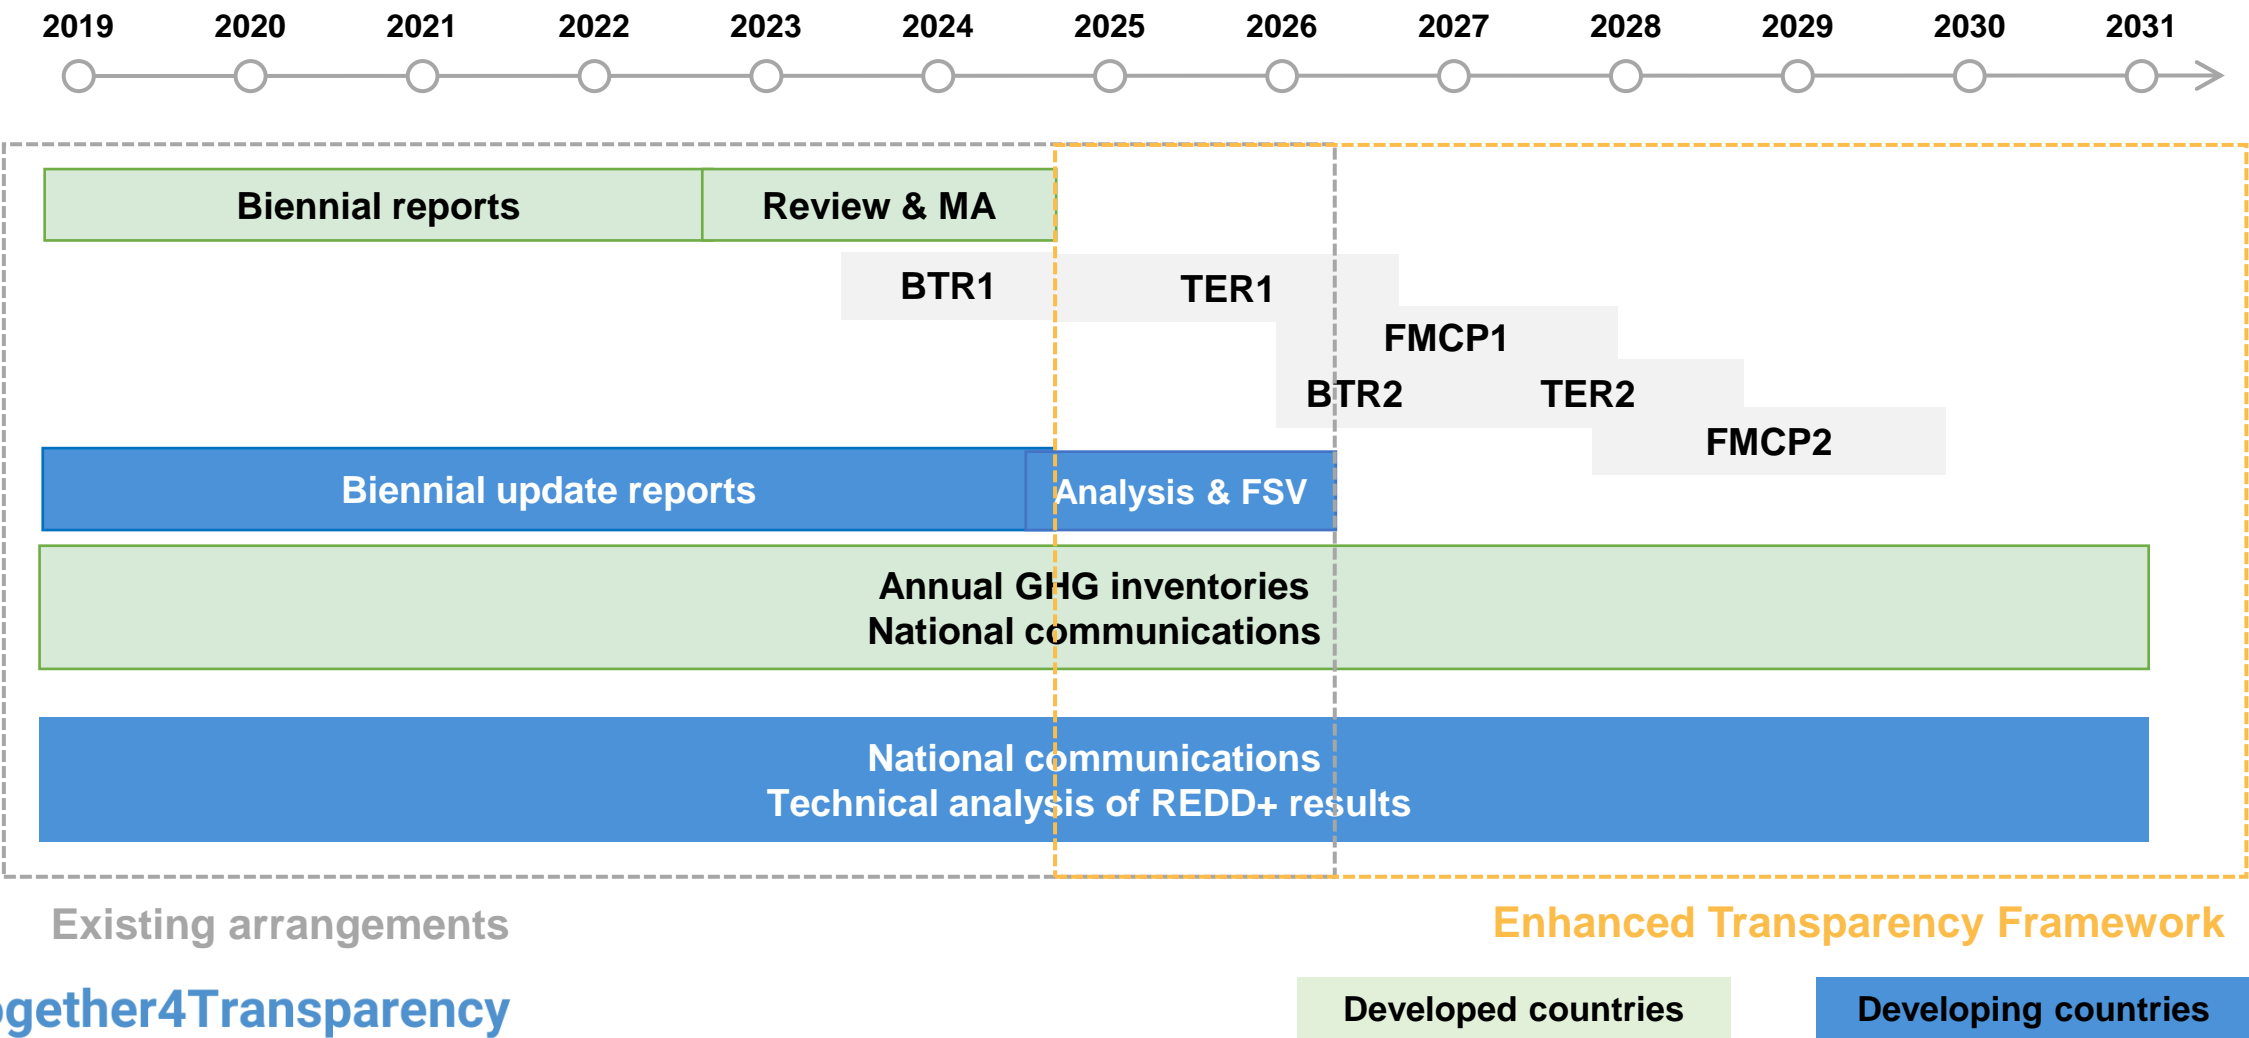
2019 2020 2021 2022 2023 2024 2025 2026 2027 2028 2029 2030 2031

Biennial reports

Review & MA

BTR1

TER1

FMCP1

BTR2

TER2

FMCP2

Biennial update reports

Analysis & FSV

Annual GHG inventories
National communications

National communications
Technical analysis of REDD+ results

Existing arrangements

Enhanced Transparency Framework

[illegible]gether4Transparency

Developed countries

Developing countries